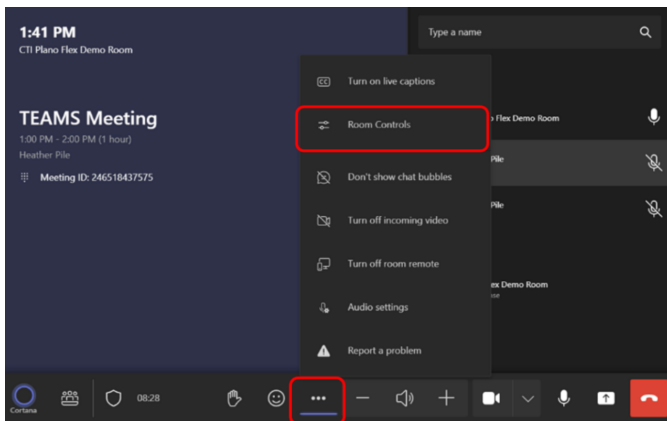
1:41 PM
CTI Plano Flex Demo Room

TEAMS Meeting
1:00 PM - 2:00 PM (1 hour)
Heather Pile

Meeting ID: 246518437575

Type a name

Turn on live captions

Room Controls

Don't show chat bubbles

Turn off incoming video

Turn off room remote

Audio settings

Report a problem

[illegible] Flex Demo Room

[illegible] Pile

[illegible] Pile

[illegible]ex Demo Room

Cortana

08:28

•••